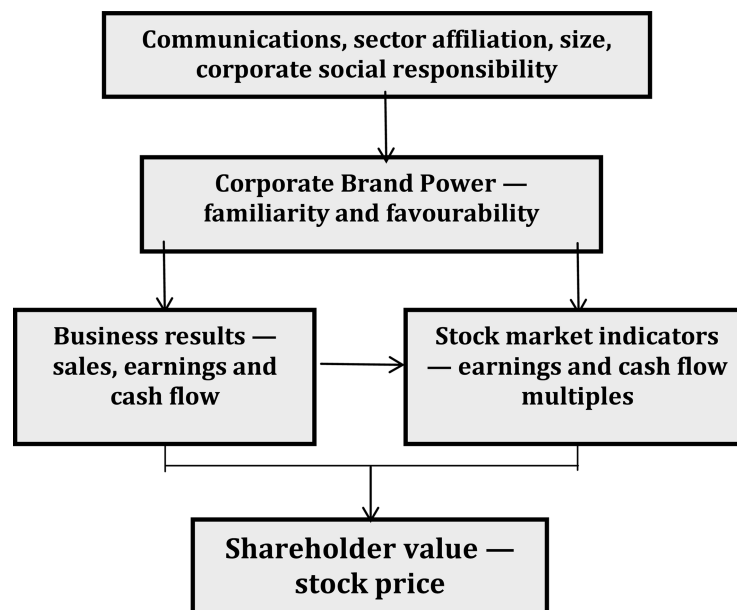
Communications, sector affiliation, size, corporate social responsibility

Corporate Brand Power — familiarity and favourability

Business results — sales, earnings and cash flow

Stock market indicators — earnings and cash flow multiples

Shareholder value — stock price